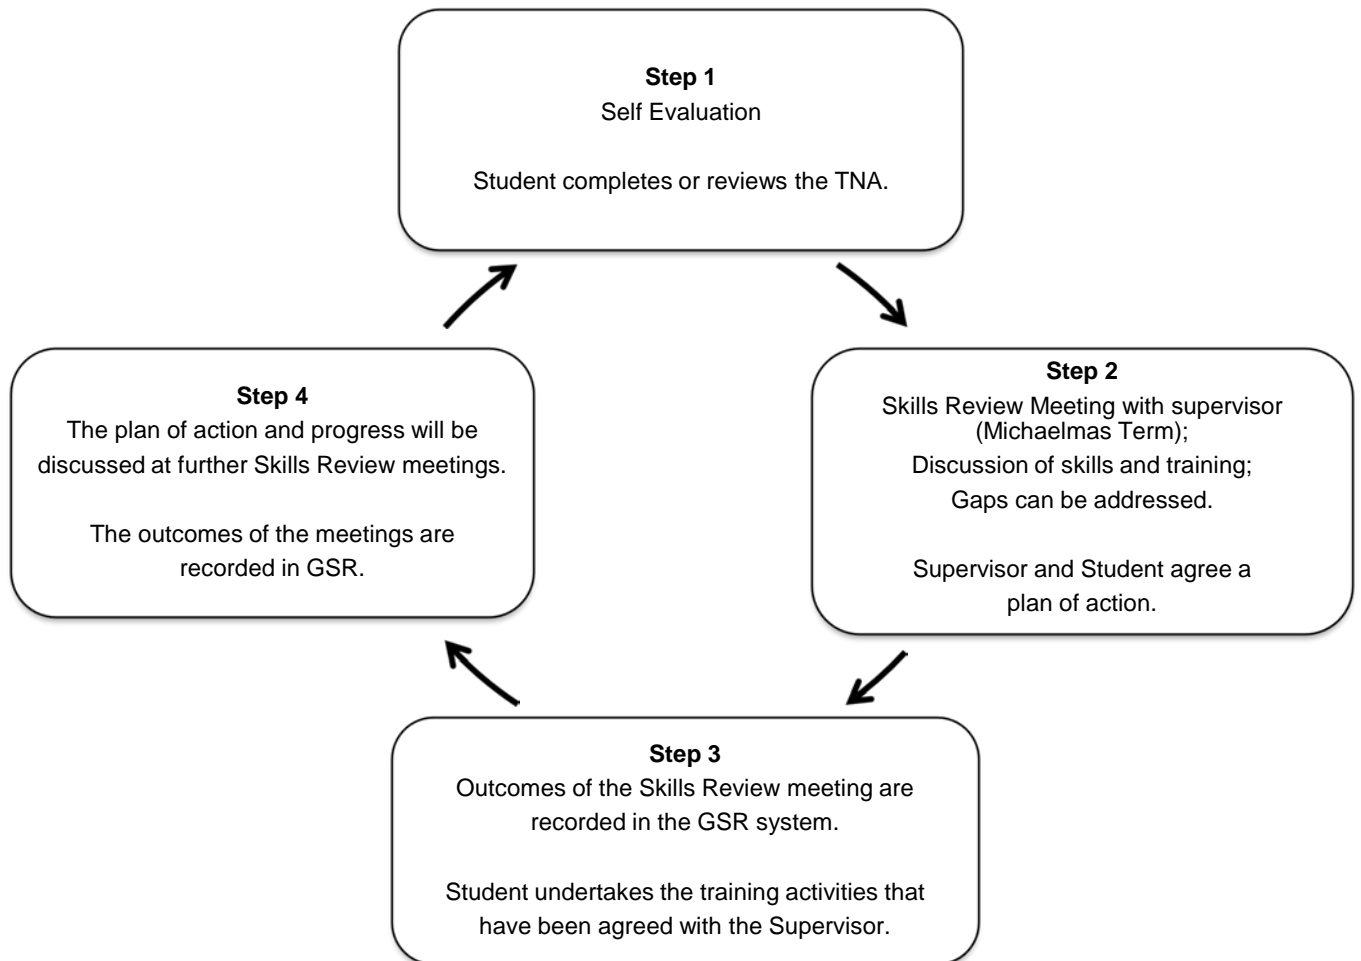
**Step 1**
Self Evaluation

Student completes or reviews the TNA.

**Step 2**
Skills Review Meeting with supervisor (Michaelmas Term);
Discussion of skills and training;
Gaps can be addressed.

Supervisor and Student agree a plan of action.

**Step 3**
Outcomes of the Skills Review meeting are recorded in the GSR system.

Student undertakes the training activities that have been agreed with the Supervisor.

**Step 4**
The plan of action and progress will be discussed at further Skills Review meetings.

The outcomes of the meetings are recorded in GSR.